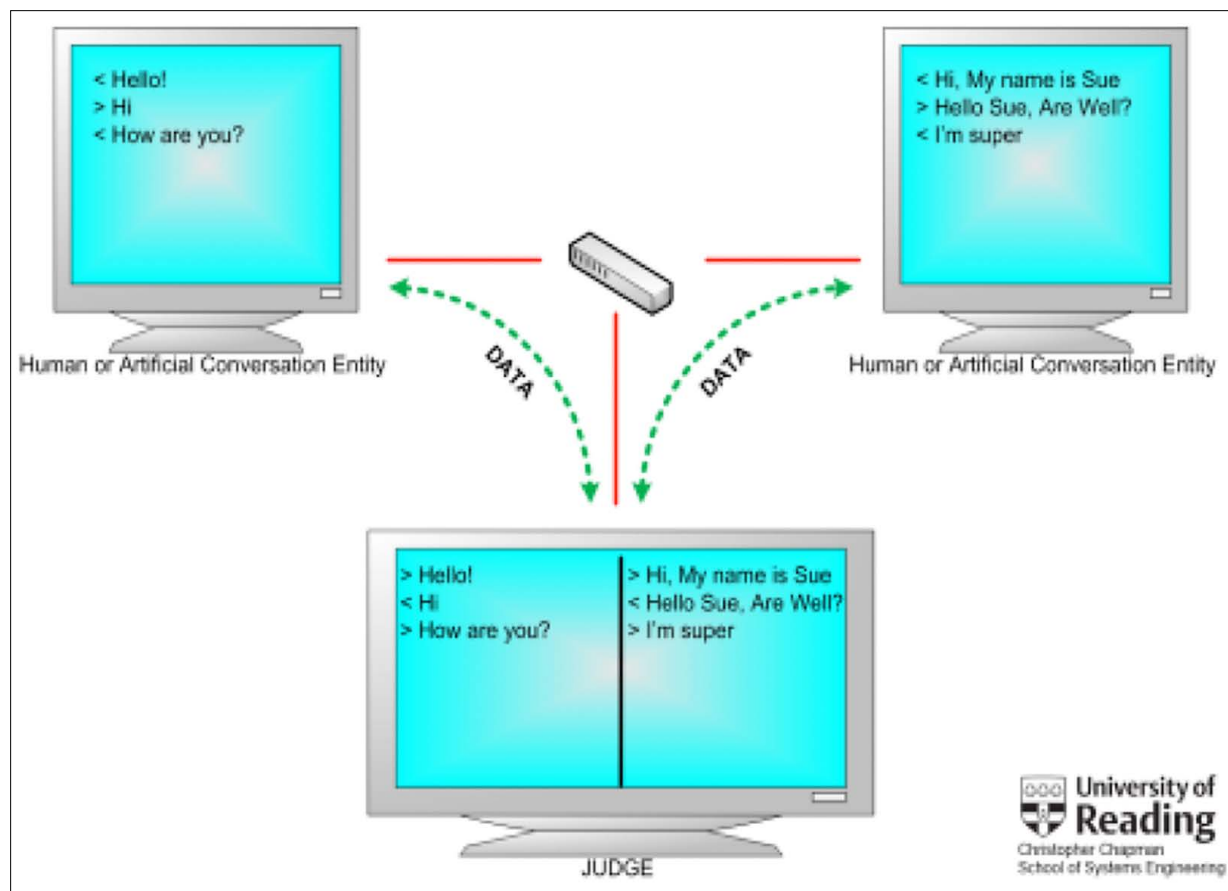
< Hello!
> Hi
< How are you?

< Hi, My name is Sue
> Hello Sue, Are Well?
< I'm super

Human or Artificial Conversation Entity

DATA

DATA

Human or Artificial Conversation Entity

> Hello!
< Hi
> How are you?

> Hi, My name is Sue
< Hello Sue, Are Well?
> I'm super

JUDGE

University of Reading
Christopher Chapman
School of Systems Engineering